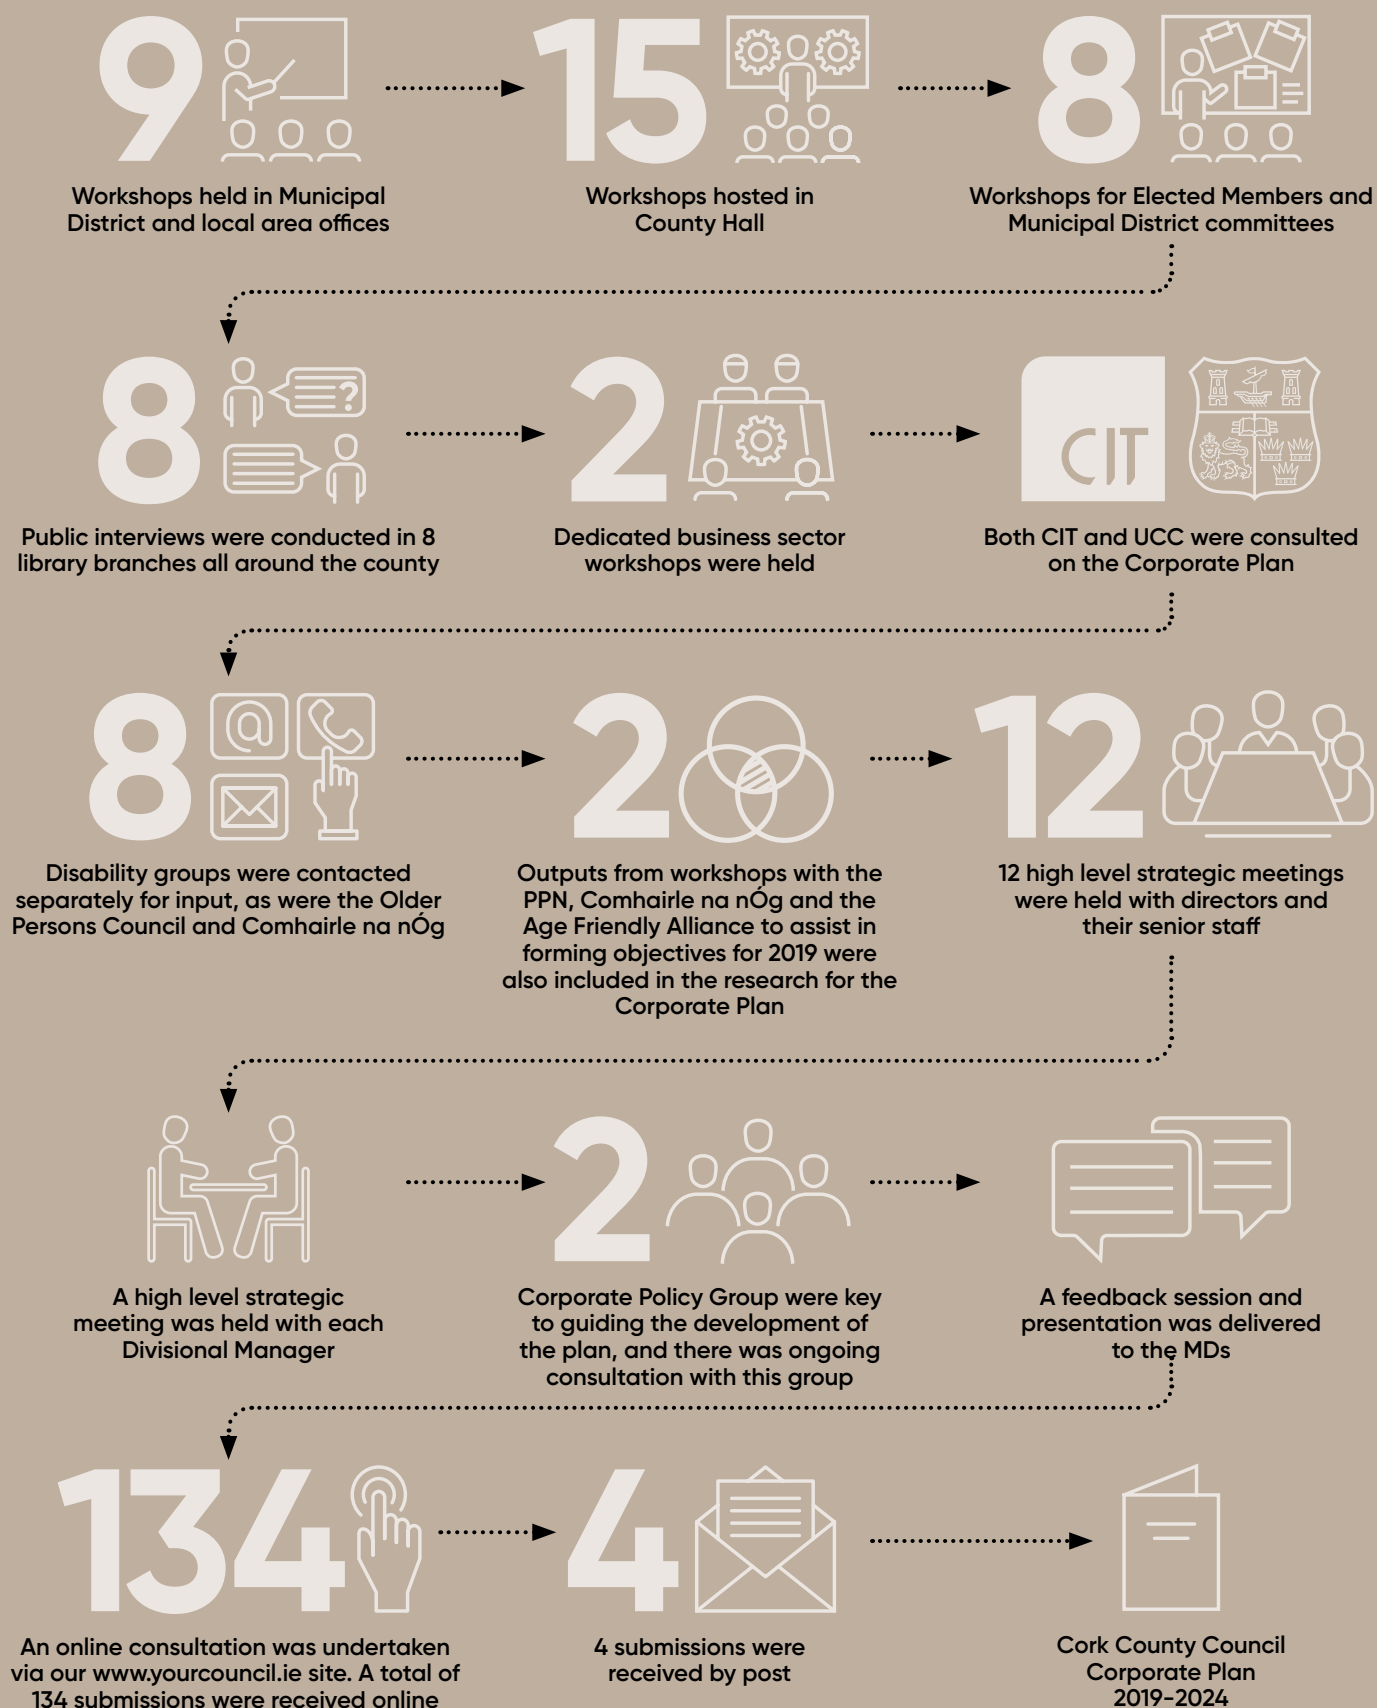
9

Workshops held in Municipal District and local area offices

15

Workshops hosted in County Hall

8

Workshops for Elected Members and Municipal District committees

8

Public interviews were conducted in 8 library branches all around the county

2

Dedicated business sector workshops were held

CIT

Both CIT and UCC were consulted on the Corporate Plan

8

Disability groups were contacted separately for input, as were the Older Persons Council and Comhairle na nÓg

2

Outputs from workshops with the PPN, Comhairle na nÓg and the Age Friendly Alliance to assist in forming objectives for 2019 were also included in the research for the Corporate Plan

12

12 high level strategic meetings were held with directors and their senior staff

A high level strategic meeting was held with each Divisional Manager

2

Corporate Policy Group were key to guiding the development of the plan, and there was ongoing consultation with this group

A feedback session and presentation was delivered to the MDs

134

An online consultation was undertaken via our www.yourcouncil.ie site. A total of 134 submissions were received online

4

4 submissions were received by post

Cork County Council Corporate Plan 2019-2024